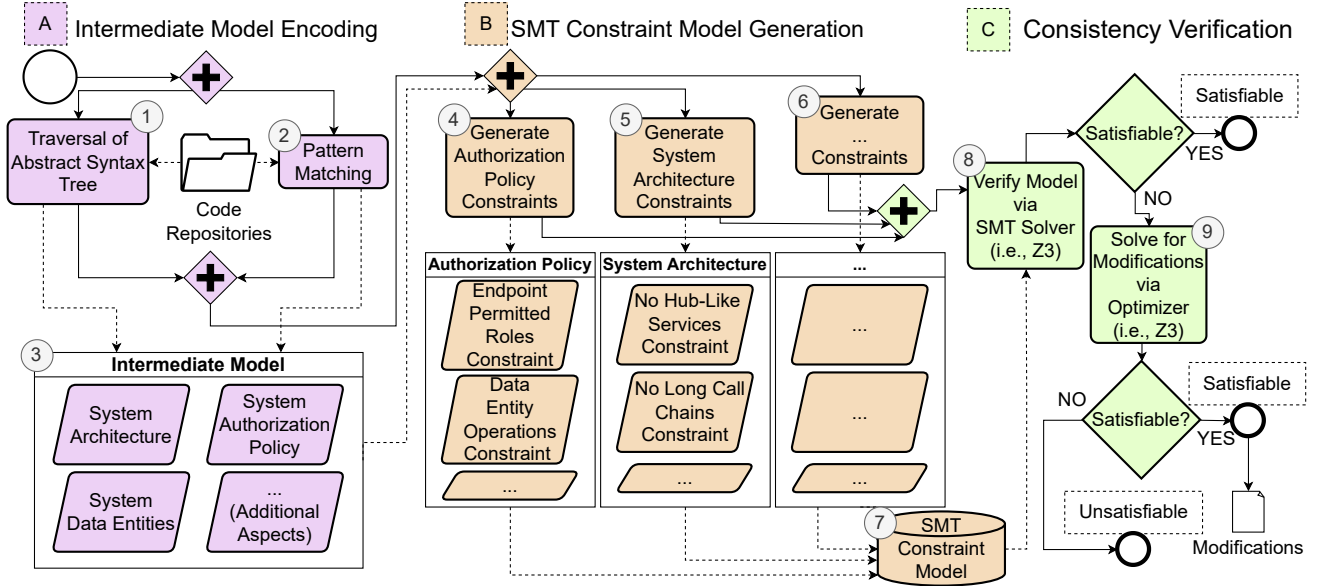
A Intermediate Model Encoding

B SMT Constraint Model Generation

C Consistency Verification

1 Traversal of Abstract Syntax Tree

2 Pattern Matching

Code Repositories

3 Intermediate Model

System Architecture

System Authorization Policy

System Data Entities

... (Additional Aspects)

4 Generate Authorization Policy Constraints

5 Generate System Architecture Constraints

6 Generate ... Constraints

Authorization Policy

Endpoint Permitted Roles Constraint

Data Entity Operations Constraint

...

System Architecture

No Hub-Like Services Constraint

No Long Call Chains Constraint

...

...

...

...

...

7 SMT Constraint Model

8 Verify Model via SMT Solver (i.e., Z3)

Satisfiable?

YES

Satisfiable

NO

9 Solve for Modifications via Optimizer (i.e., Z3)

Satisfiable?

NO

YES

Satisfiable

Unsatisfiable

Modifications